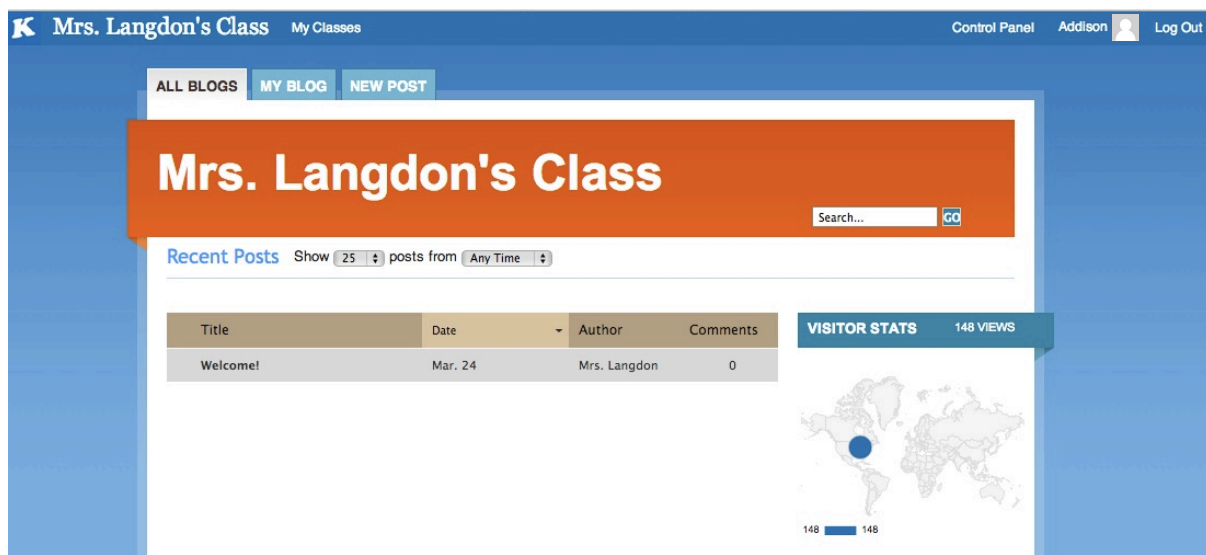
K Mrs. Langdon's Class My Classes Control Panel Addison Log Out

ALL BLOGS MY BLOG NEW POST

Mrs. Langdon's Class

Search... GO

Recent Posts Show 25 posts from Any Time

| Title | Date | Author | Comments |
|---|---|---|---|
| Welcome! | Mar. 24 | Mrs. Langdon | 0 |

VISITOR STATS 148 VIEWS

148 148